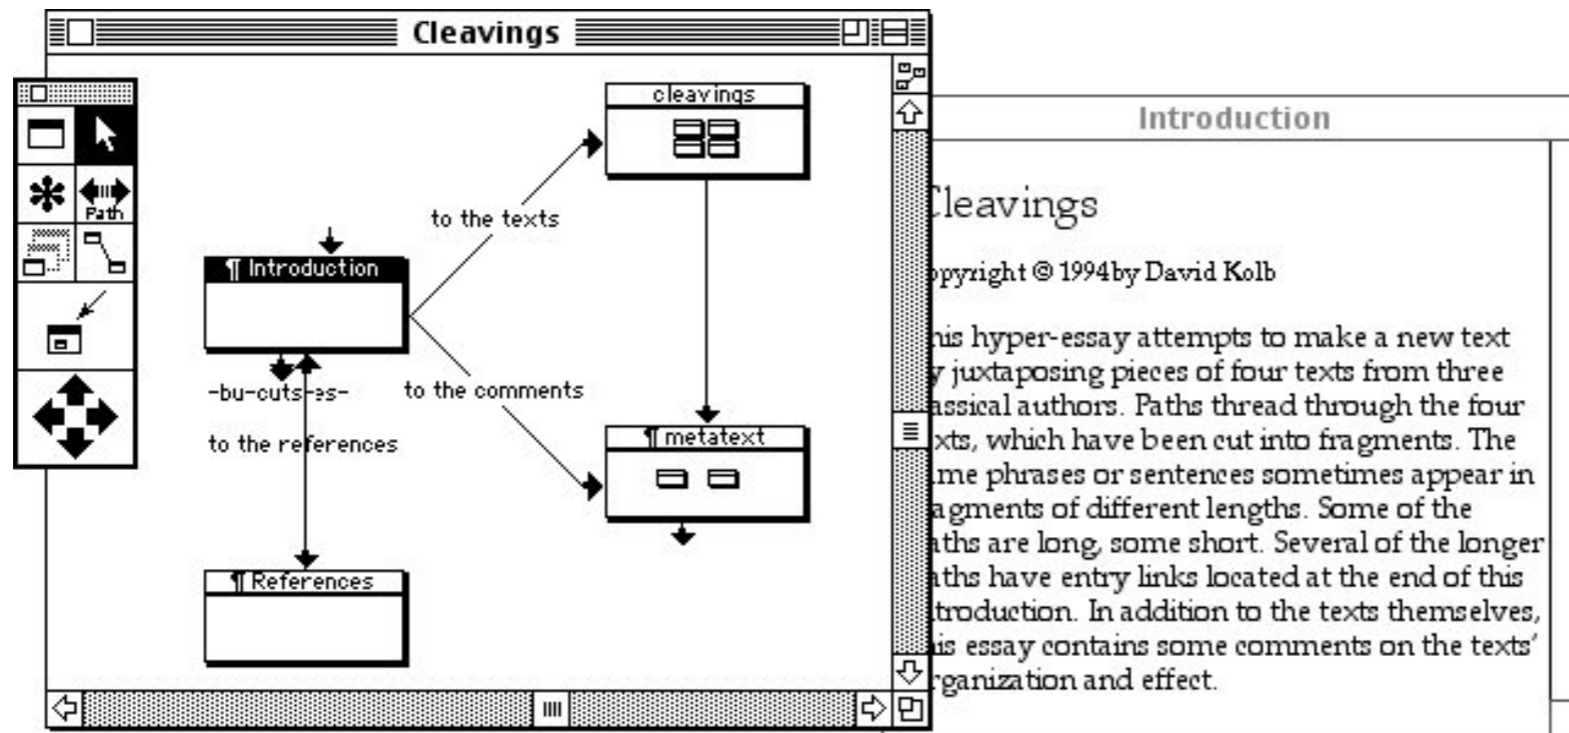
Cleavings

Path

cleavings

to the texts

¶ Introduction

-bu-cuts-es-

to the comments

to the references

¶ metatext

¶ References

Introduction

Cleavings

opyright © 1994by David Kolb

his hyper-essay attempts to make a new text y juxtaposing pieces of four texts from three assical authors. Paths thread through the four xts, which have been cut into fragments. The ime phrases or sentences sometimes appear in agments of different lengths. Some of the aths are long, some short. Several of the longer aths have entry links located at the end of this troduction. In addition to the texts themselves, is essay contains some comments on the texts' rganization and effect.